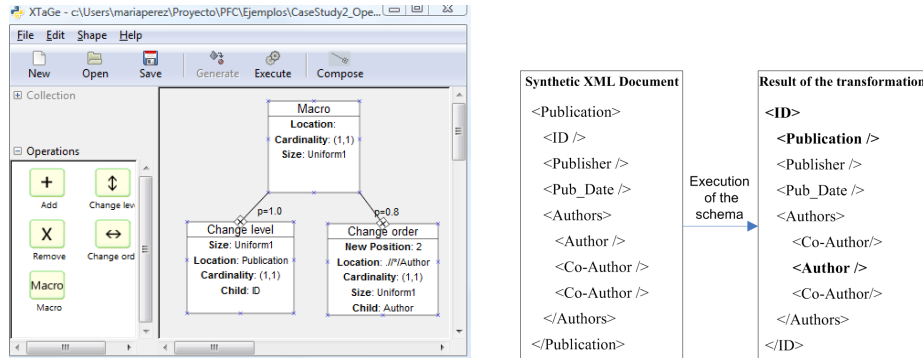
XTaGe - c:\Users\mariaperez\Proyecto\PFC\Ejemplos\CaseStudy2_Ope...

File Edit Shape Help

New Open Save Generate Execute Compose

⊞ Collection

⊟ Operations

+ Add
↕ Change lev
X Remove
↔ Change ord
Macro Macro

Macro
Location:
Cardinality: (1,1)
Size: Uniform1

p=1.0
p=0.8

Change level
Size: Uniform1
Location: Publication
Cardinality: (1,1)
Child: ID

Change order
New Position: 2
Location: .//*/Author
Cardinality: (1,1)
Size: Uniform1
Child: Author

| Synthetic XML Document |
|---|
| <Publication> |
| <ID /> |
| <Publisher /> |
| <Pub_Date /> |
| <Authors> |
| <Author /> |
| <Co-Author /> |
| <Co-Author /> |
| </Authors> |
| </Publication> |

Execution of the schema

| Result of the transformation |
|---|
| **<ID>** |
| **<Publication />** |
| <Publisher /> |
| <Pub_Date /> |
| <Authors> |
| <Co-Author/> |
| **<Author />** |
| <Co-Author/> |
| </Authors> |
| </ID> |